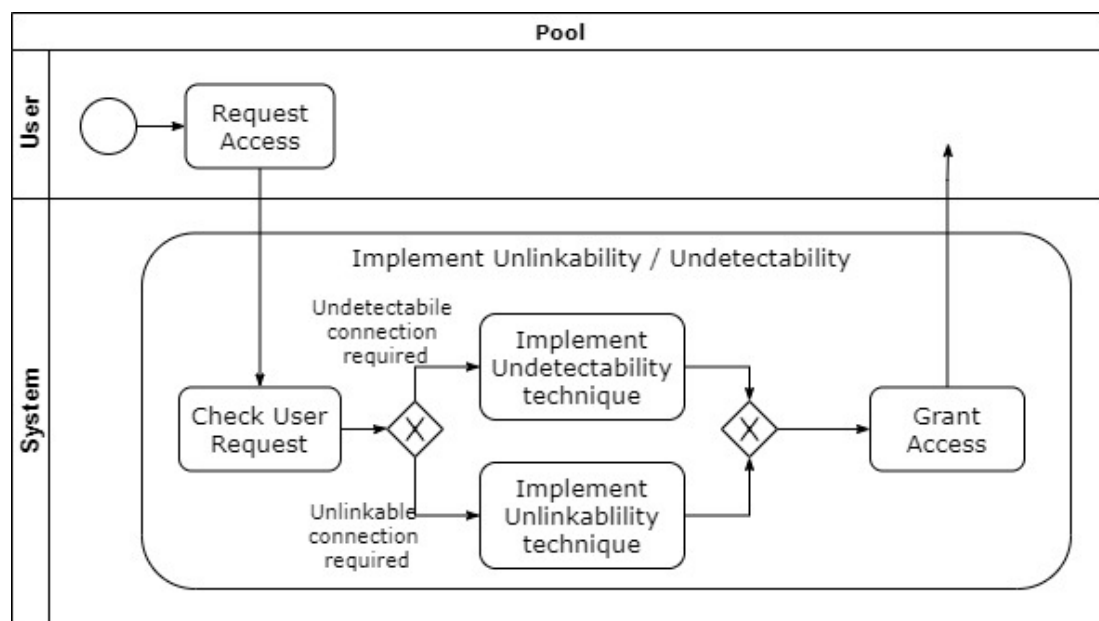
Pool

User

Request Access

System

Implement Unlinkability / Undetectability

Undetectabile connection required

Implement Undetectability technique

Check User Request

Grant Access

Unlinkable connection required

Implement Unlinkablility technique